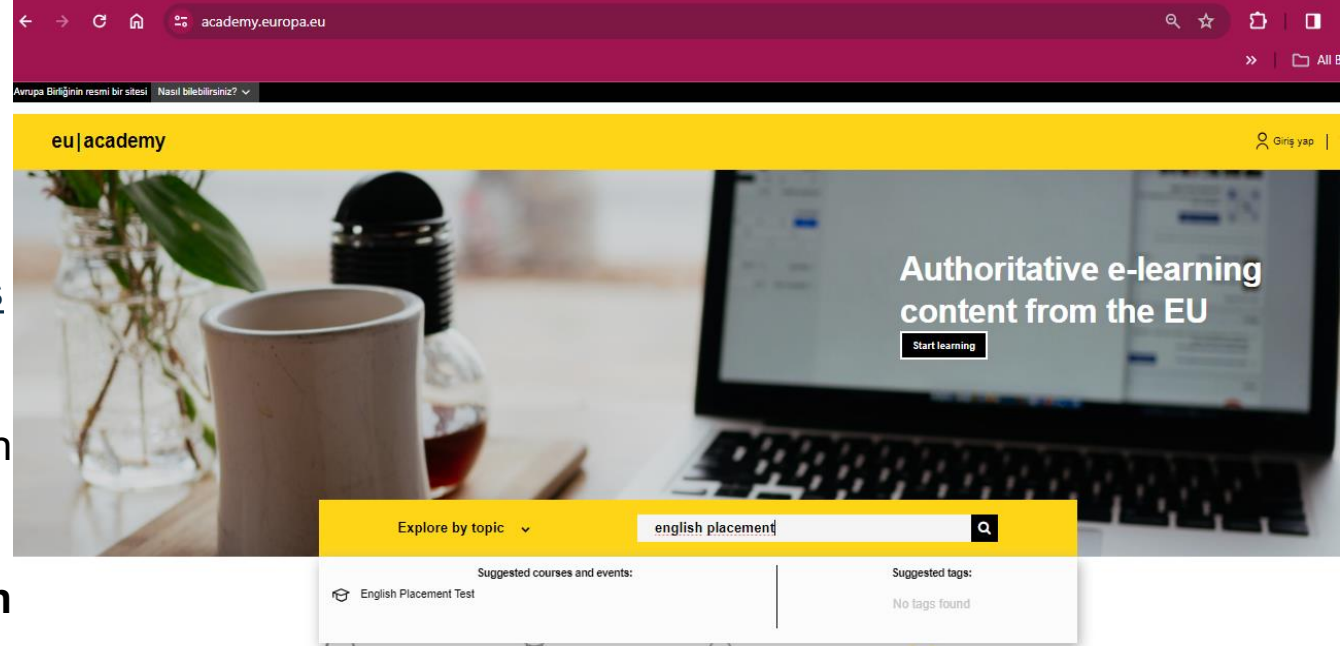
academy.europa.eu

All B

Avrupa Birliğinin resmi bir sitesi Nasıl bilebilirsiniz?

eu|academy

Giriş yap

Authoritative e-learning content from the EU

Start learning

Explore by topic

english placement

Suggested courses and events:

English Placement Test

Suggested tags:

No tags found